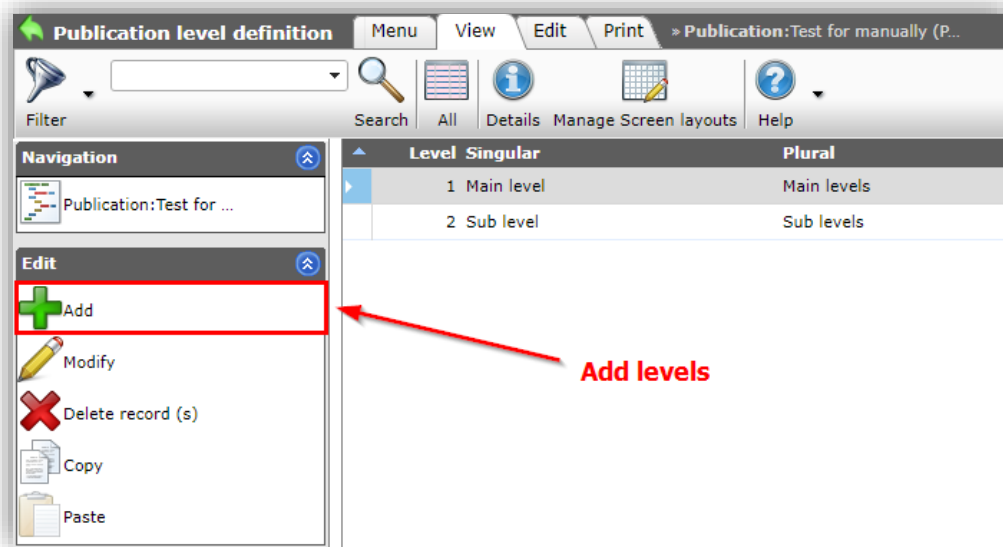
Publication level definition

Menu | View | Edit | Print

» Publication:Test for manually (P...

Filter

Search

All

Details

Manage Screen layouts

Help

Navigation

Publication:Test for ...

Edit

Add

Modify

Delete record (s)

Copy

Paste

| Level | Singular | Plural |
|---|---|---|
| 1 | Main level | Main levels |
| 2 | Sub level | Sub levels |

Add levels